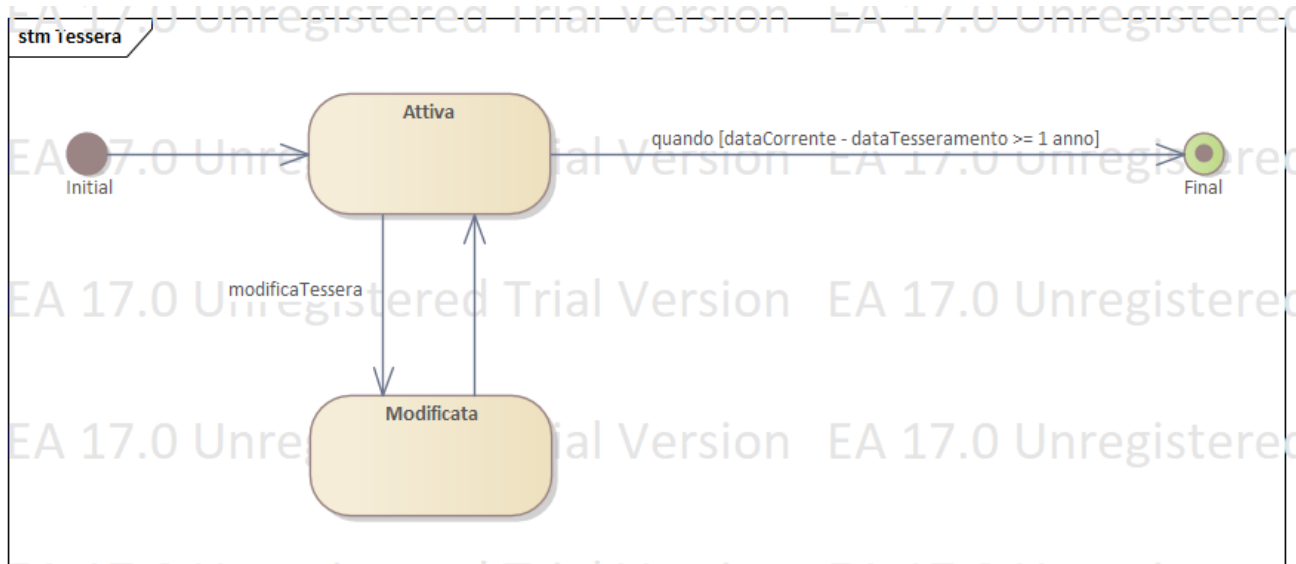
EA 17.0 Unregistered Trial Version EA 17.0 Unregistered

stm Tessera

Attiva

quando [dataCorrente - dataTesseramento >= 1 anno]

Initial

Final

EA 17.0 Unregistered Trial Version EA 17.0 Unregistered

modificaTessera

EA 17.0 Unregistered Trial Version EA 17.0 Unregistered

EA 17.0 Unregistered Trial Version EA 17.0 Unregistered

Modificata

EA 17.0 Unregistered Trial Version EA 17.0 Unregistered